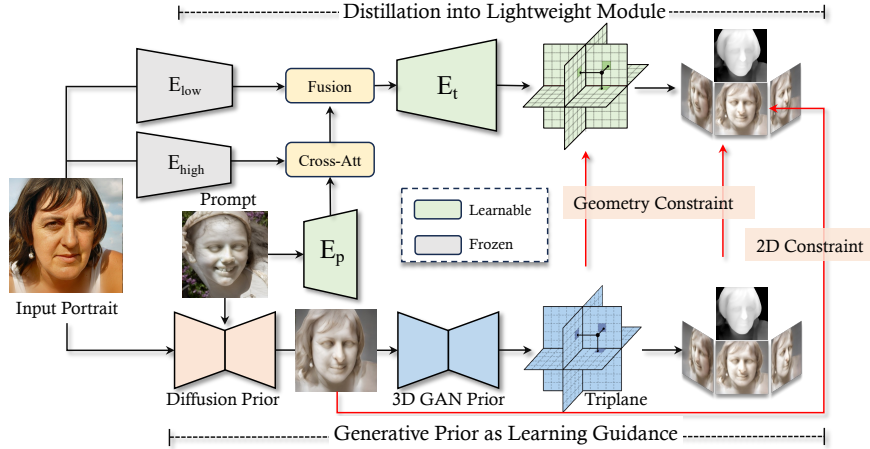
Distillation into Lightweight Module

$E_{low}$

Fusion

$E_t$

$E_{high}$

Cross-Att

Prompt

$E_p$

Learnable

Frozen

Geometry Constraint

2D Constraint

Input Portrait

Diffusion Prior

3D GAN Prior

Triplane

Generative Prior as Learning Guidance